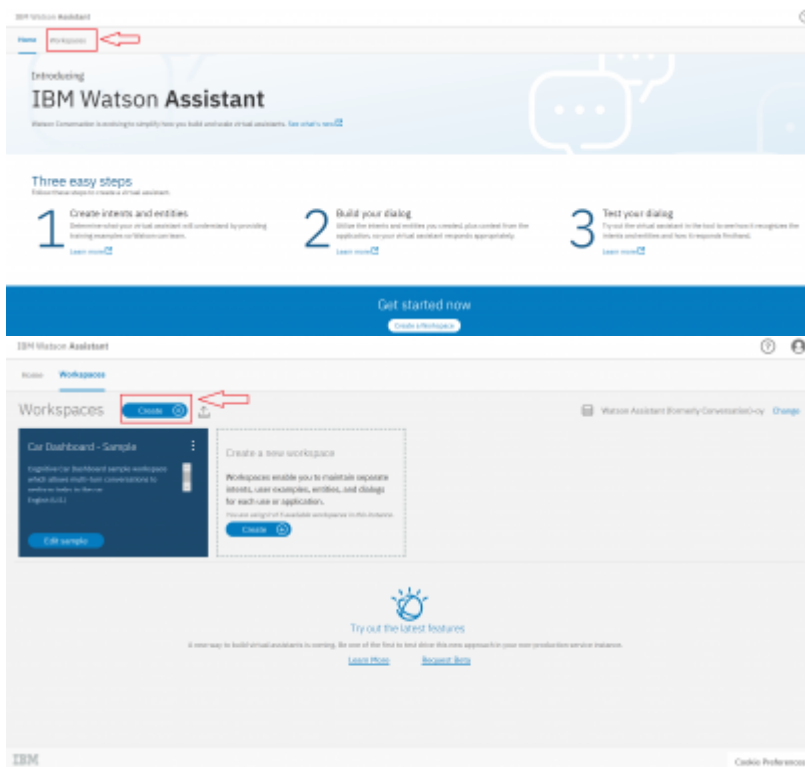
IBM Watson Assistant

Home Workspaces

Introducing

IBM Watson Assistant

Watson Conversation is evolving to simplify how you build and scale virtual assistants. See what's new

Three easy steps

Follow these steps to create a virtual assistant.

1 Create intents and entities

Determine what your virtual assistant will understand by providing training examples so Watson can learn.

Learn more

2 Build your dialog

Utilize the intents and entities you created, plus context from the application, so your virtual assistant responds appropriately.

Learn more

3 Test your dialog

Try out the virtual assistant in the tool to see how it recognizes the intents and entities and how it responds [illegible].

Learn more

Get started now

Create a Workspace

IBM Watson Assistant

Home Workspaces

Workspaces Create

Watson Assistant (formerly Conversation)-cy Change

Car Dashboard - Sample

Cognitive Car Dashboard sample workspace which allows multi-turn conversations to perform tasks in the car. English (U.S.)

Edit sample

Create a new workspace

Workspaces enable you to maintain separate intents, user examples, entities, and dialogs for each use or application.

You are using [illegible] of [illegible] available workspaces in this instance.

Create

Try out the latest features

A new way to build virtual assistants is coming. Be one of the first to test drive this new approach in your non-production service instance.

Learn More Request Beta

IBM

Cookie Preferences